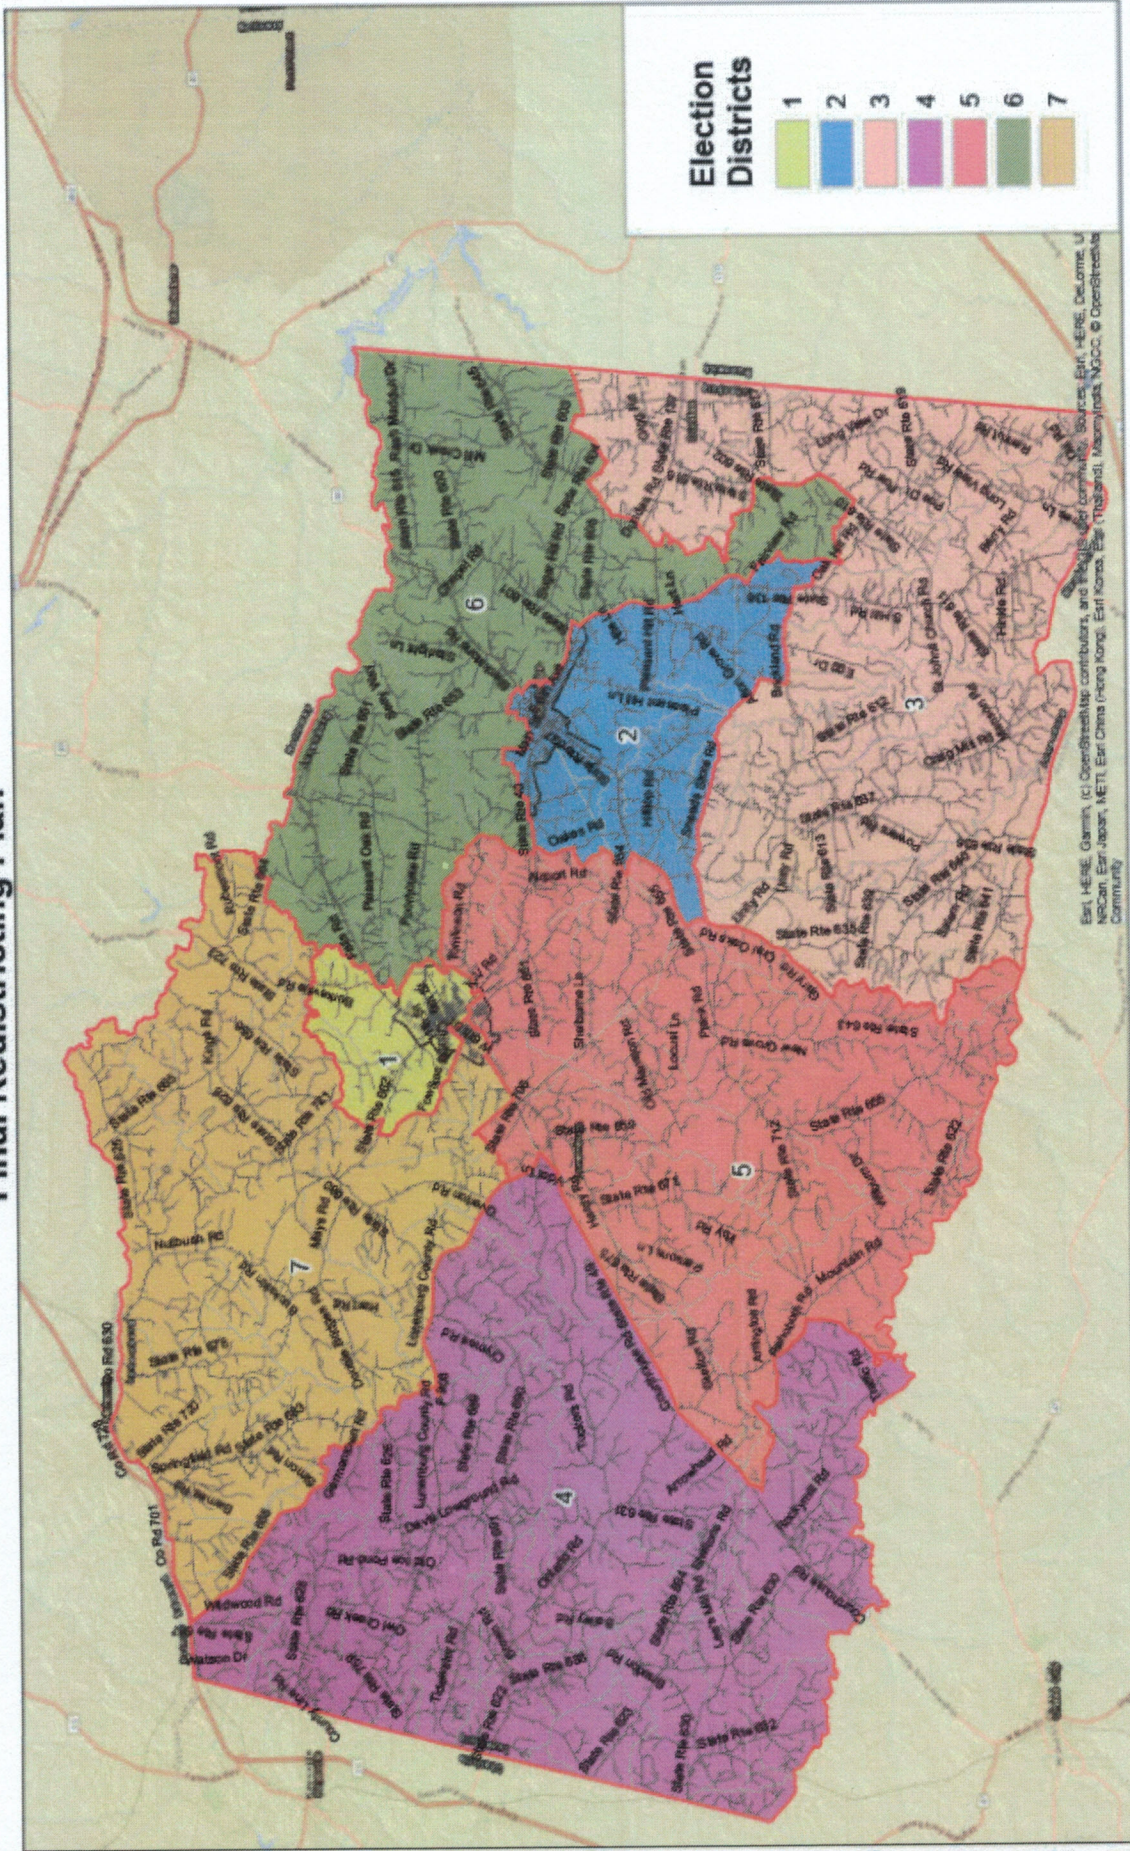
Final Redistricting Plan

Election Districts
1
2
3
4
5
6
7

Esri, HERE, Garmin, (c) OpenStreetMap contributors, and the GIS user community, Sources: Esri, HERE, DeLorme, USGS, Intermap, INCREMENT P, NRCan, Esri Japan, METI, Esri China (Hong Kong), Esri Korea, Esri (Thailand), MapmyIndia, NGCC, © OpenStreetMap contributors, and the GIS User Community

1
2
3
4
5
6
7

State Rte 626
Nutbush Rd
State Rte 676
Springfield Rd
Wildwood Rd
Watson Dr
State Rte 628
Owl Creek Rd
Old Fox Pond Rd
Davis Longwood Rd
Lunenburg County Rd
Cottrell Rd
Mays Rd
Lunenburg County Rd
Pleasant Oak Rd
Oakes Rd
Buckland Rd
St Johns Church Rd
Long View Dr
State Rte 619
Unity Rd
Gregg Mill Rd
State Rte 612
State Rte 613
State Rte 635
State Rte 641
Wilson Rd
Stanley Mill Rd
Locust Ln
Old Meherrin Rd
New Grove Rd
State Rte 665
State Rte 622
State Rte 671
State Rte 706
Mountain Rd
Armstead Rd
Greenwood Rd
State Rte 630
State Rte 632
State Rte 636
State Rte 672
Tuckers Rd
State Rte 634
Sheltons Ln
Pumpkin Rd
State Rte 604
State Rte 643
State Rte 653
State Rte 661
State Rte 651
State Rte 682
State Rte 660
State Rte 705
State Rte 727
Co Rd 630
Co Rd 701
Kings Rd
Pleasant Hill Ln
Mill Creek Ln
Mill Creek Dr
State Rte 666
State Rte 600
State Rte 605